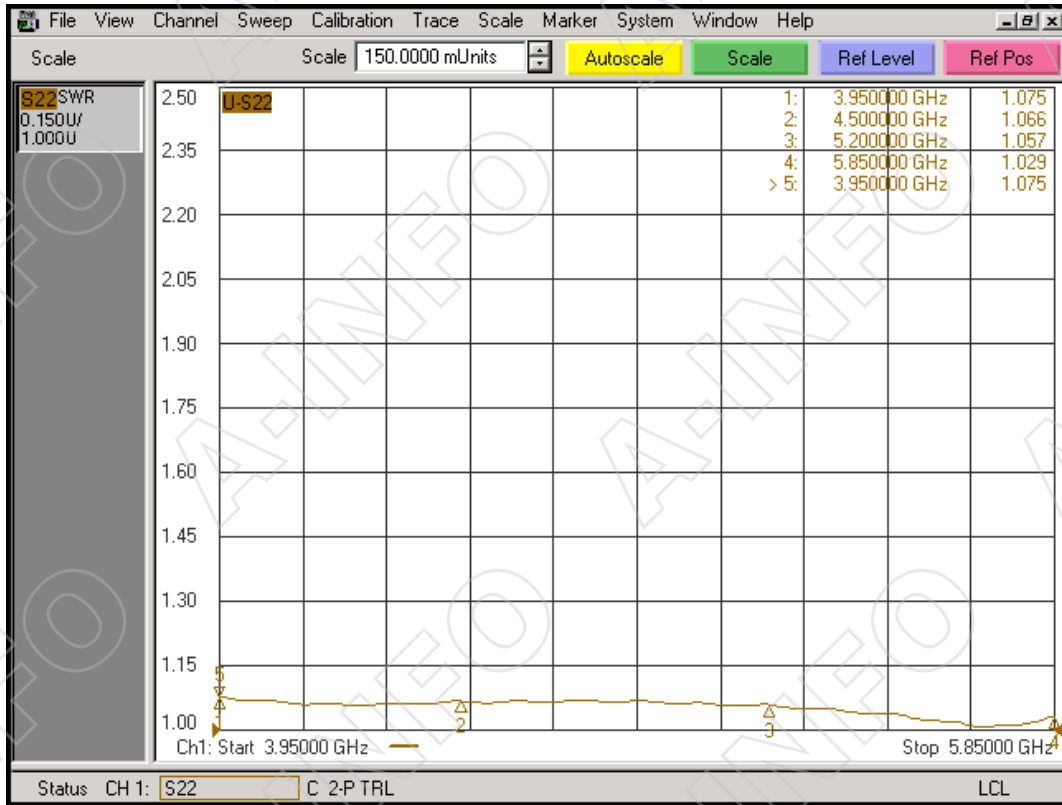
File View Channel Sweep Calibration Trace Scale Marker System Window Help

Scale | Scale 150.0000 mUnits | Autoscale | Scale | Ref Level | Ref Pos

S22 SWR
0.150U/
1.000U

U-S22

| | | |
|---|---|---|
| 1: | 3.950000 GHz | 1.075 |
| 2: | 4.500000 GHz | 1.066 |
| 3: | 5.200000 GHz | 1.057 |
| 4: | 5.850000 GHz | 1.029 |
| > 5: | 3.950000 GHz | 1.075 |

2.50
2.35
2.20
2.05
1.90
1.75
1.60
1.45
1.30
1.15
1.00

5
1
2
3
4

Ch1: Start 3.95000 GHz
Stop 5.85000 GHz

Status CH 1: S22 C 2-P TRL LCL

A-INFO